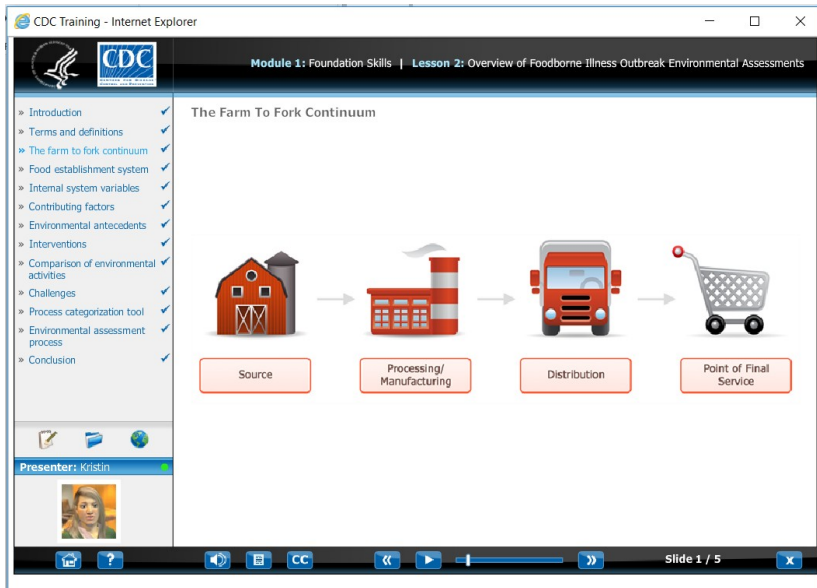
CDC Training - Internet Explorer

CDC

Module 1: Foundation Skills | Lesson 2: Overview of Foodborne Illness Outbreak Environmental Assessments

» Introduction
» Terms and definitions
» The farm to fork continuum
» Food establishment system
» Internal system variables
» Contributing factors
» Environmental antecedents
» Interventions
» Comparison of environmental activities
» Challenges
» Process categorization tool
» Environmental assessment process
» Conclusion

Presenter: Kristin

The Farm To Fork Continuum

Source

Processing/ Manufacturing

Distribution

Point of Final Service

CC

Slide 1 / 5

X